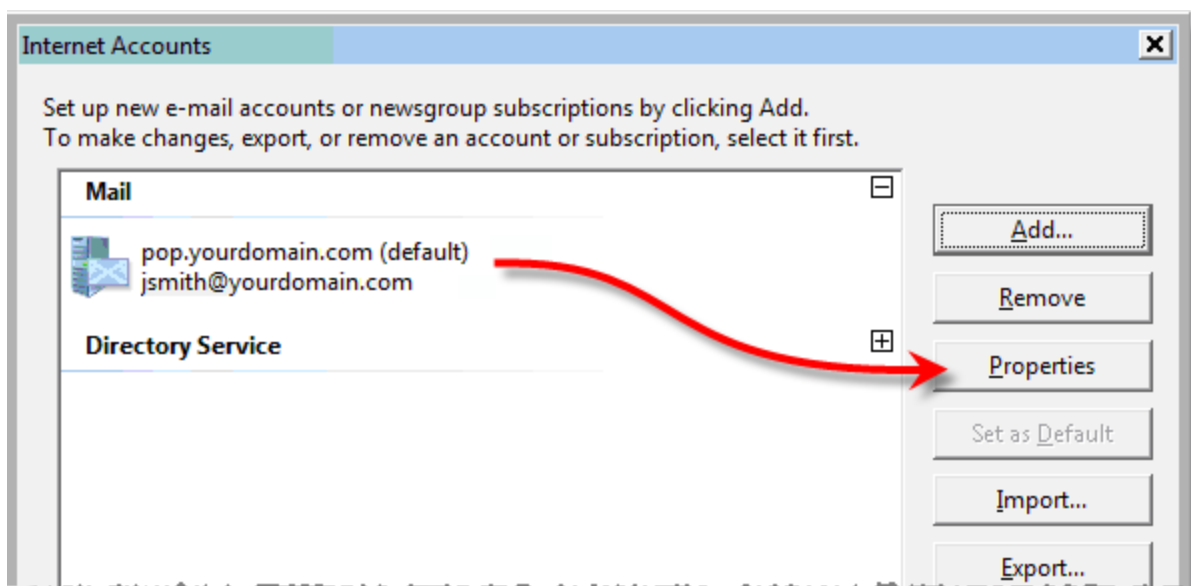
Internet Accounts

Set up new e-mail accounts or newsgroup subscriptions by clicking Add.
To make changes, export, or remove an account or subscription, select it first.

Mail

pop.yourdomain.com (default)
jsmith@yourdomain.com

Directory Service

Add...

Remove

Properties

Set as Default

Import...

Export...